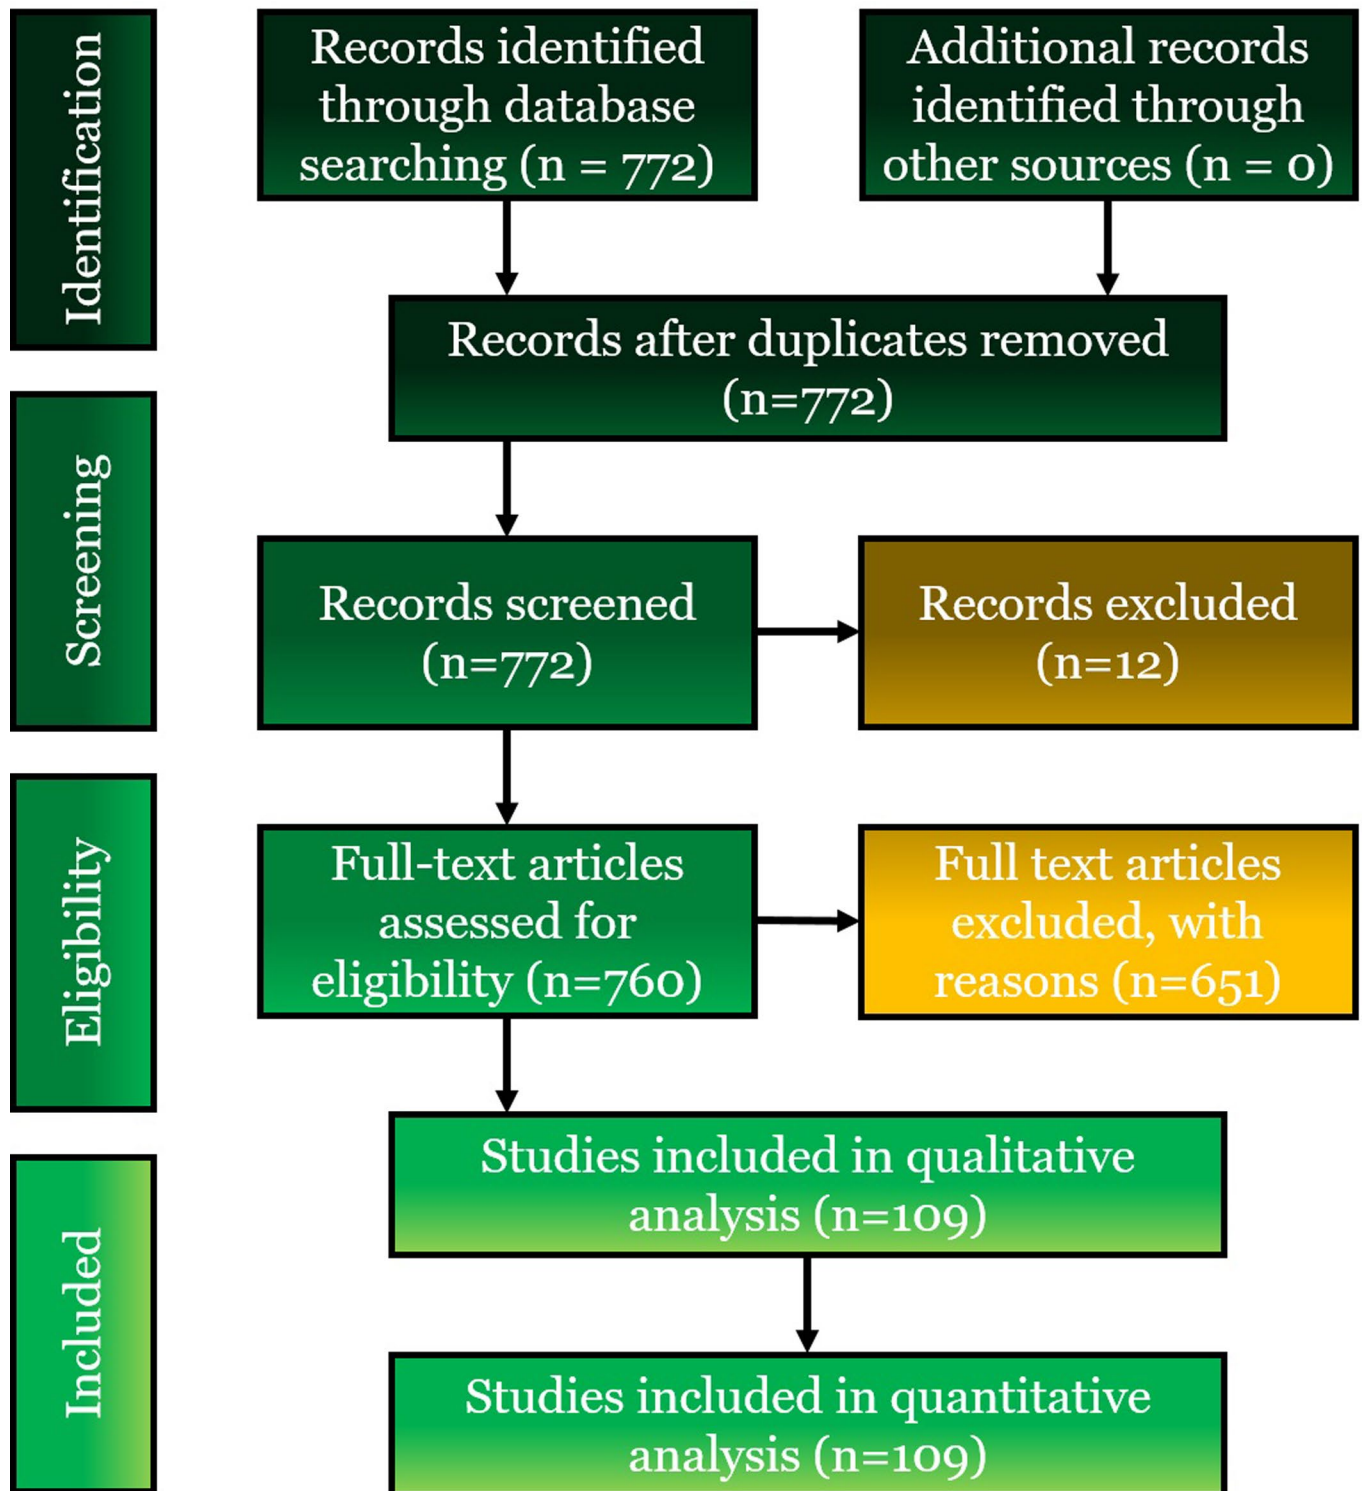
Identification

Records identified through database searching (n = 772)

Additional records identified through other sources (n = 0)

Records after duplicates removed (n=772)

Screening

Records screened (n=772)

Records excluded (n=12)

Eligibility

Full-text articles assessed for eligibility (n=760)

Full text articles excluded, with reasons (n=651)

Included

Studies included in qualitative analysis (n=109)

Studies included in quantitative analysis (n=109)